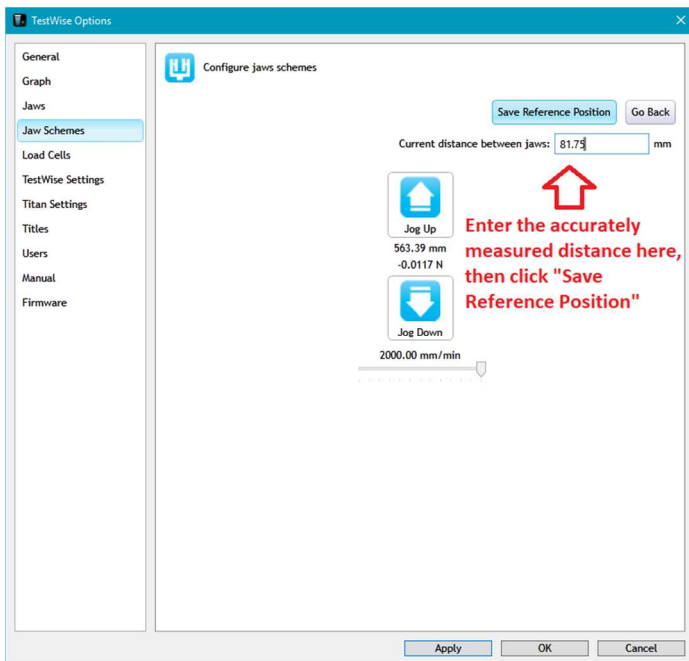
TestWise Options

General
Graph
Jaws
Jaw Schemes
Load Cells
TestWise Settings
Titan Settings
Titles
Users
Manual
Firmware

Configure jaws schemes

Save Reference Position
Go Back

Current distance between jaws: 81.75 mm

Jog Up
563.39 mm
-0.0117 N
Jog Down
2000.00 mm/min

Enter the accurately measured distance here, then click "Save Reference Position"

Apply
OK
Cancel